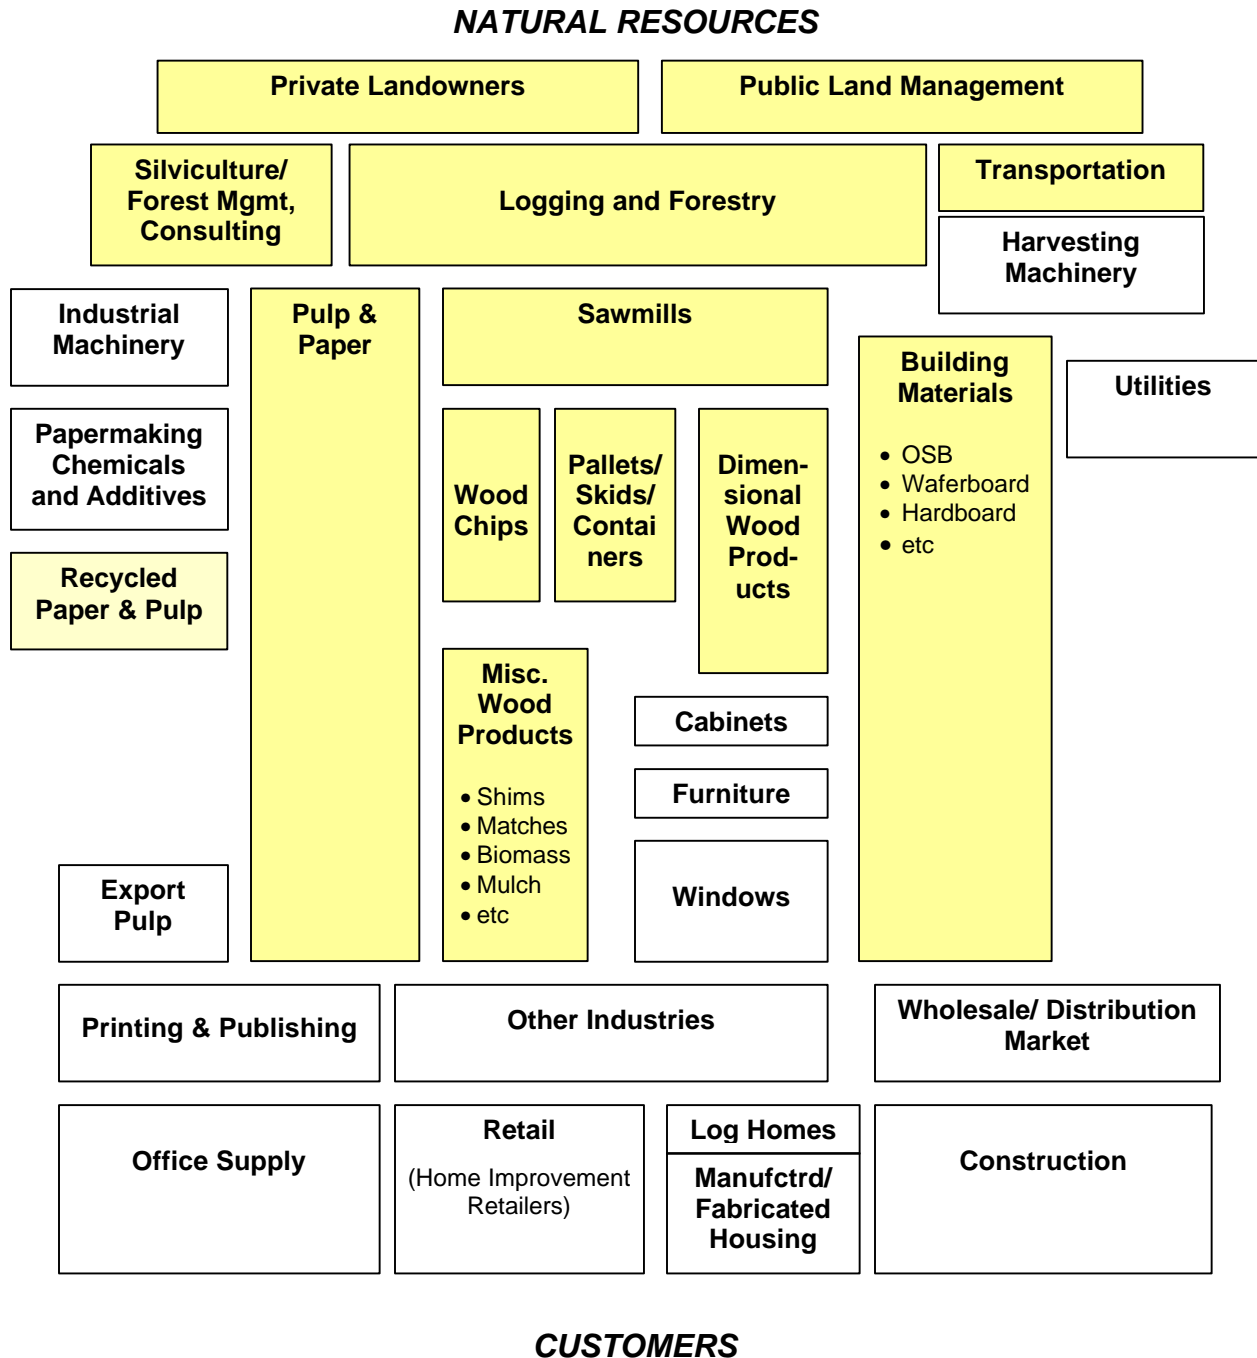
NATURAL RESOURCES

Private Landowners

Public Land Management

Silviculture/ Forest Mgmt, Consulting

Logging and Forestry

Transportation

Harvesting Machinery

Industrial Machinery

Pulp & Paper

Sawmills

Building Materials

- OSB
- Waferboard
- Hardboard
- etc

Utilities

Papermaking Chemicals and Additives

Wood Chips

Pallets/ Skids/ Containers

Dimensional Wood Products

Recycled Paper & Pulp

Misc. Wood Products

- Shims
- Matches
- Biomass
- Mulch
- etc

Cabinets

Furniture

Windows

Export Pulp

Printing & Publishing

Other Industries

Wholesale/ Distribution Market

Office Supply

Retail

(Home Improvement Retailers)

Log Homes

Manufctrd/ Fabricated Housing

Construction

CUSTOMERS